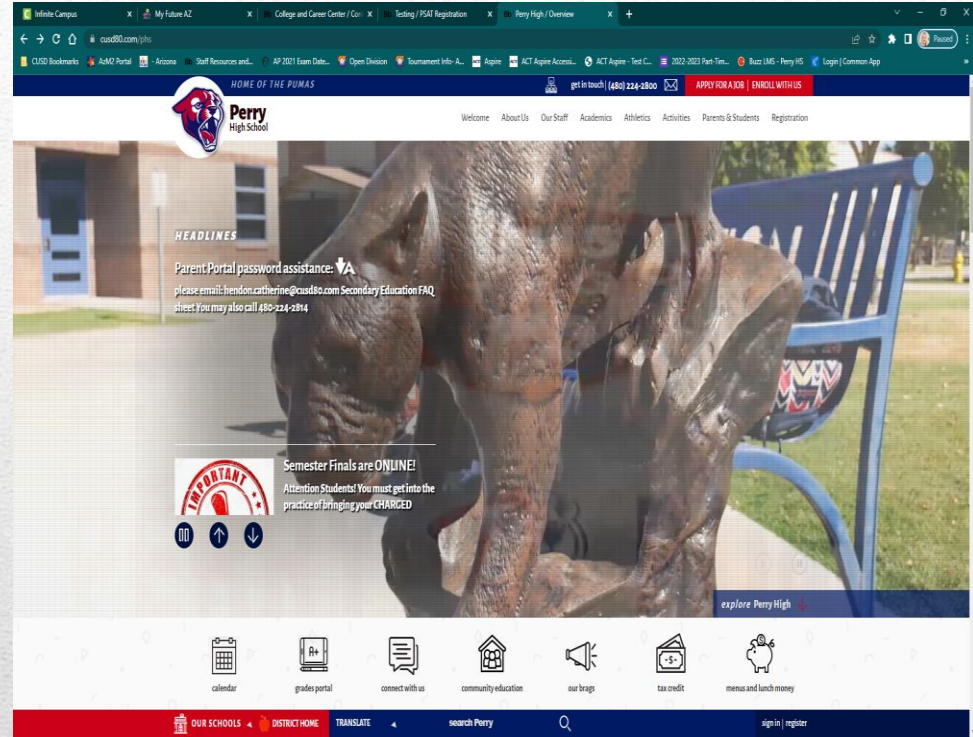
Infinite Campus
My Future AZ
College and Career Center / Con
Testing / PSAT Registration
Perry High / Overview
cusd80.com/phs
Paused
CUSD Bookmarks AzM2 Portal - Arizona Staff Resources and... AP 2021 Exam Date... Open Division Tournament Info- A... Aspire ACT Aspire Accessi... ACT Aspire - Test C... 2022-2023 Part-Tim... Buzz LMS - Perry HS Login | Common App

HOME OF THE PUMAS
get in touch | (480) 224-2800
APPLY FOR A JOB | ENROLL WITH US

Perry High School
Welcome About Us Our Staff Academics Athletics Activities Parents & Students Registration

HEADLINES
Parent Portal password assistance:
please email: hendon.catherine@cusd80.com Secondary Education FAQ sheet You may also call 480-224-2814

IMPORTANT
Semester Finals are ONLINE!
Attention Students! You must get into the practice of bringing your CHARGED

explore Perry High

calendar
grades portal
connect with us
community education
our brags
tax credit
menus and lunch money

OUR SCHOOLS DISTRICT HOME TRANSLATE search Perry sign in | register